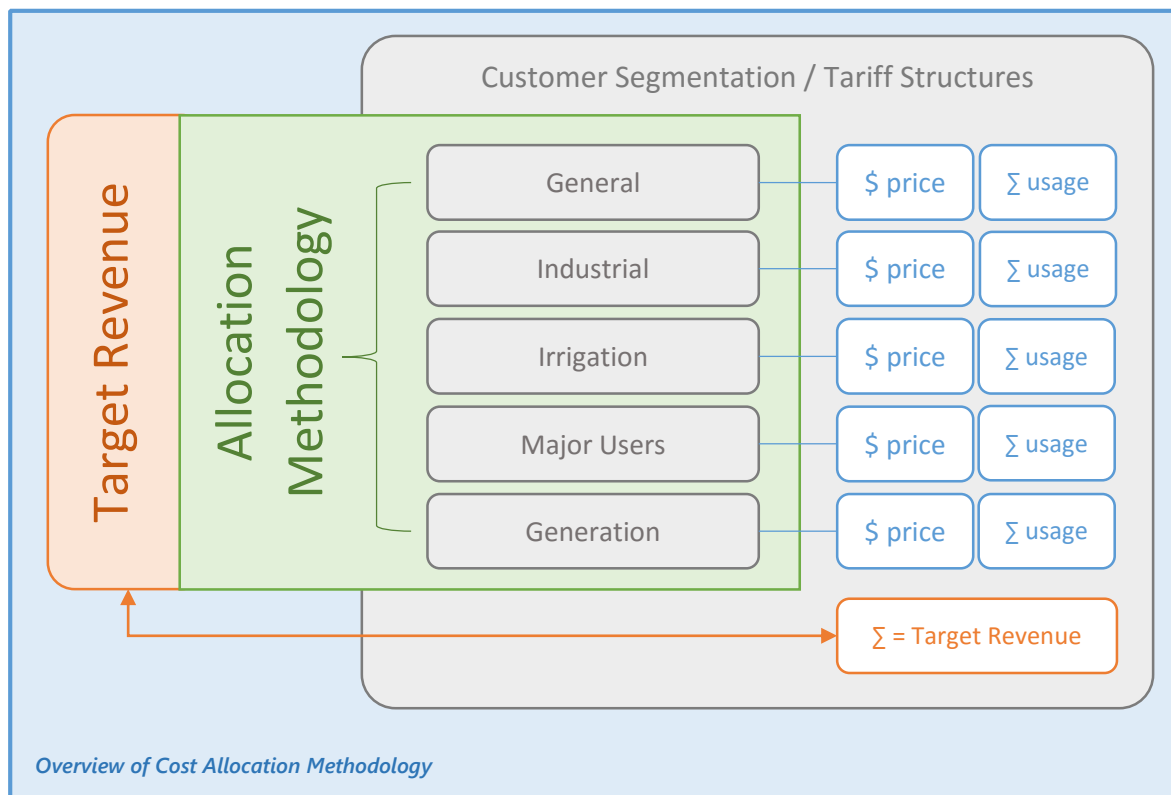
Customer Segmentation / Tariff Structures

Target Revenue

Allocation Methodology

General

Industrial

Irrigation

Major Users

Generation

$ price

$\sum$ usage

$ price

$\sum$ usage

$ price

$\sum$ usage

$ price

$\sum$ usage

$ price

$\sum$ usage

$\sum$ = Target Revenue

Overview of Cost Allocation Methodology